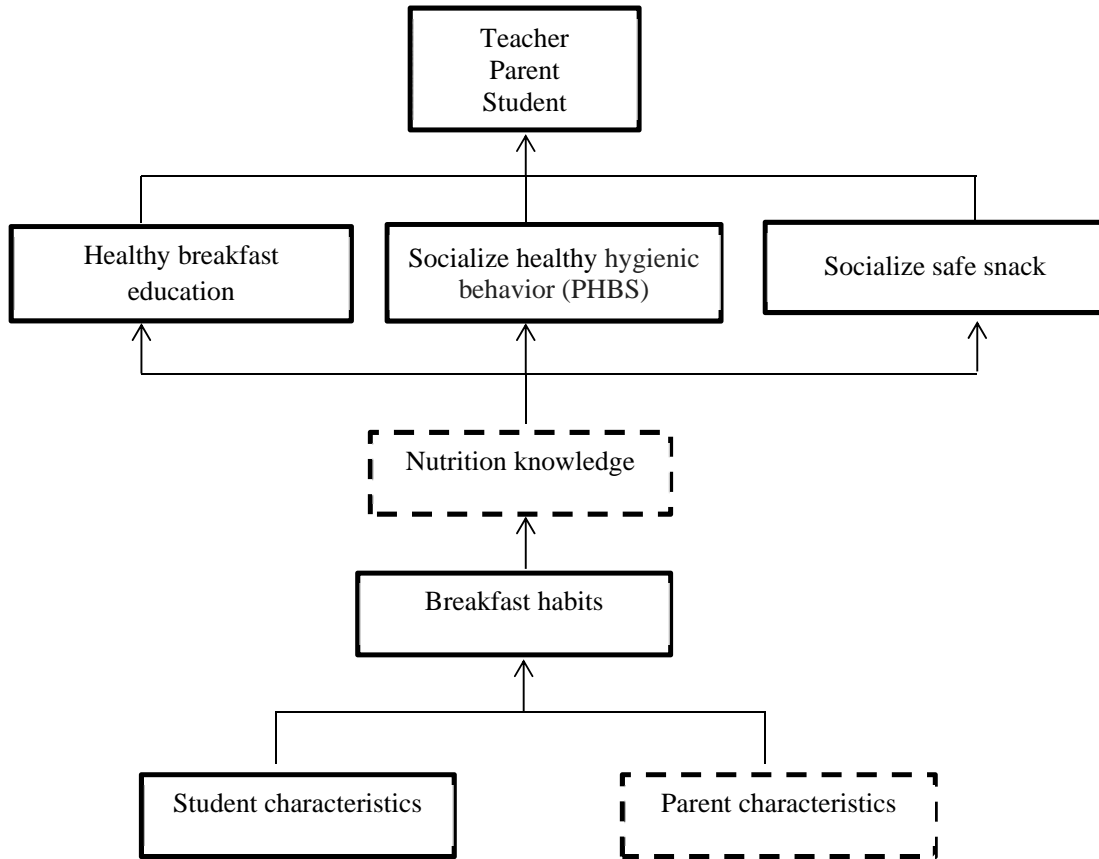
Teacher
Parent
Student

Healthy breakfast education

Socialize healthy hygienic behavior (PHBS)

Socialize safe snack

Nutrition knowledge

Breakfast habits

Student characteristics

Parent characteristics